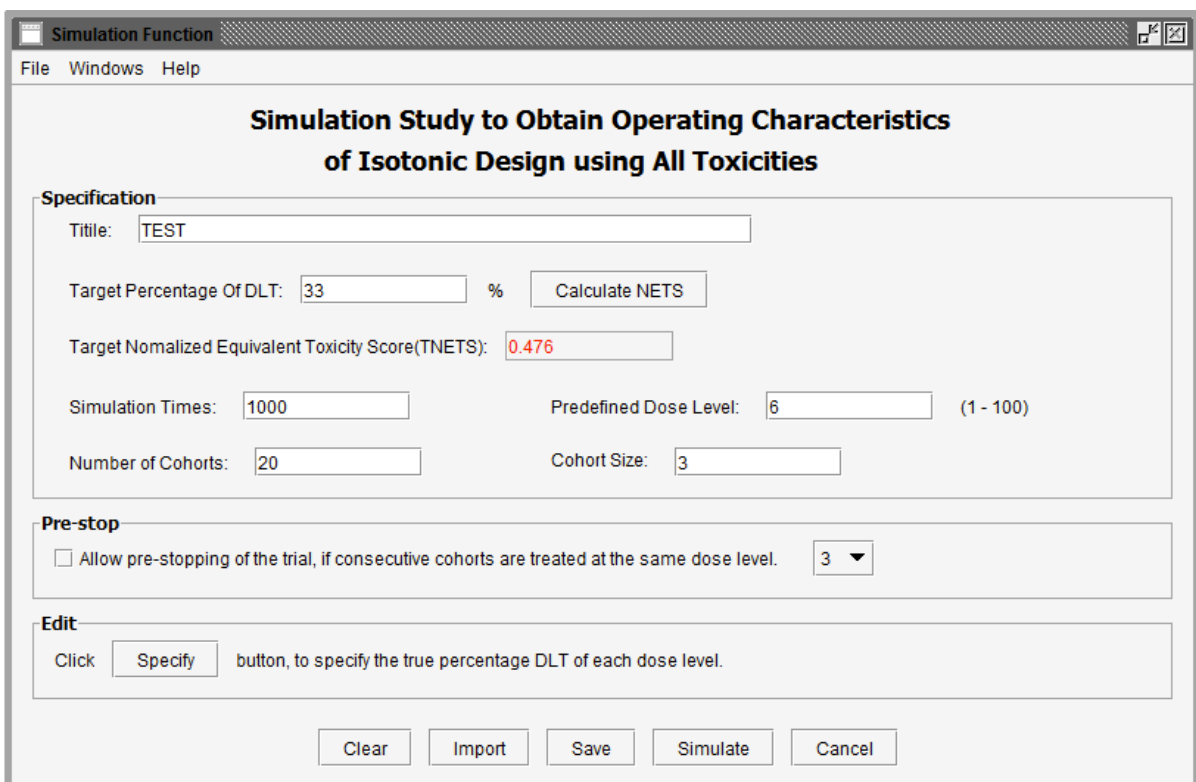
Simulation Function

File Windows Help

Simulation Study to Obtain Operating Characteristics of Isotonic Design using All Toxicities

Specification

Titile: TEST

Target Percentage Of DLT: 33 % Calculate NETS

Target Nomalized Equivalent Toxicity Score(TNETS): 0.476

Simulation Times: 1000

Predefined Dose Level: 6 (1 - 100)

Number of Cohorts: 20

Cohort Size: 3

Pre-stop

Allow pre-stopping of the trial, if consecutive cohorts are treated at the same dose level. 3

Edit

Click Specify button, to specify the true percentage DLT of each dose level.

Clear Import Save Simulate Cancel